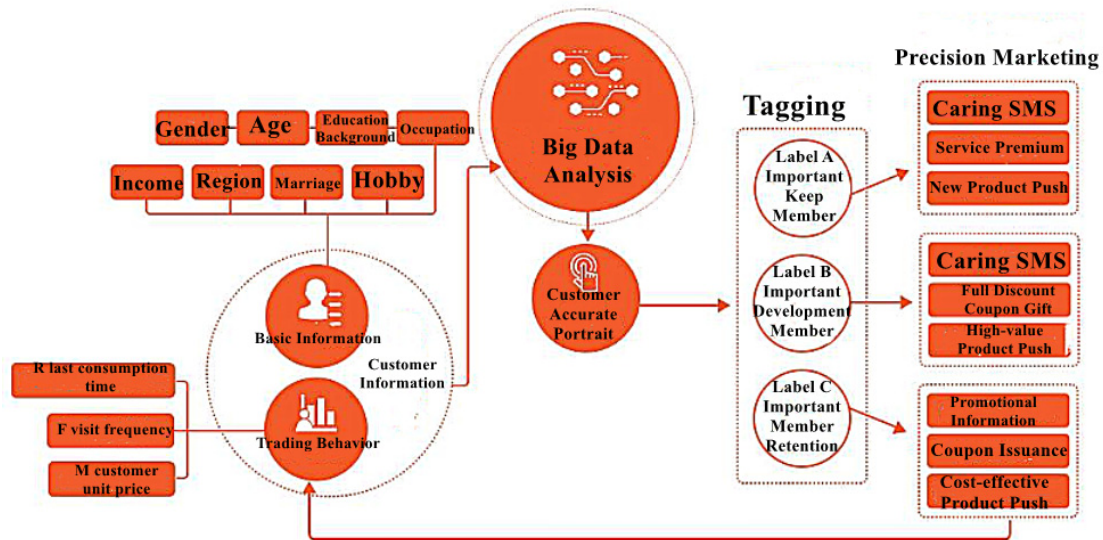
Gender
Age
Education Background
Occupation
Income
Region
Marriage
Hobby

Big Data Analysis

Customer Accurate Portrait

Basic Information

Customer Information

R last consumption time
F visit frequency
M customer unit price

Trading Behavior

Tagging

Label A Important Keep Member
Label B Important Development Member
Label C Important Member Retention

Precision Marketing

Caring SMS
Service Premium
New Product Push

Caring SMS
Full Discount Coupon Gift
High-value Product Push

Promotional Information
Coupon Issuance
Cost-effective Product Push